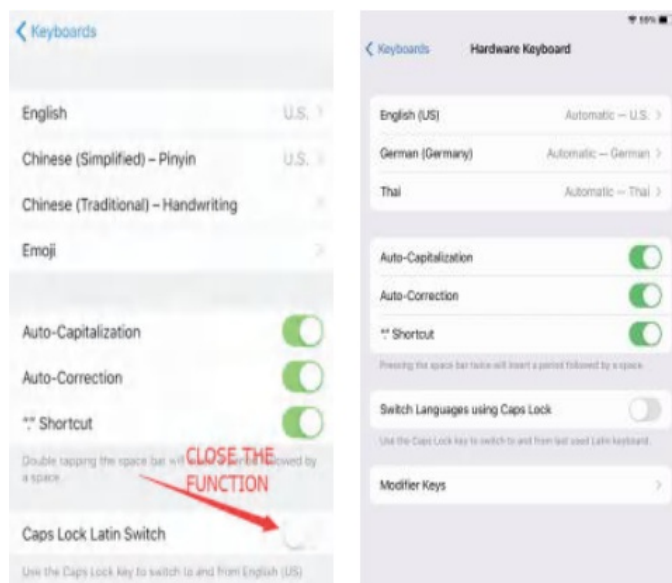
< Keyboards

English U.S. >

Chinese (Simplified) – Pinyin U.S. >

Chinese (Traditional) – Handwriting >

Emoji >

Auto-Capitalization

Auto-Correction

"." Shortcut

Double tapping the space bar will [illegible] followed by a space.

CLOSE THE FUNCTION

Caps Lock Latin Switch

Use the Caps Lock key to switch to and from English (US)

59%

< Keyboards Hardware Keyboard

English (US) Automatic — U.S. >

German (Germany) Automatic — German >

Thai Automatic — Thai >

Auto-Capitalization

Auto-Correction

"." Shortcut

Pressing the space bar twice will insert a period followed by a space.

Switch Languages using Caps Lock

Use the Caps Lock key to switch to and from last used Latin keyboard.

Modifier Keys >